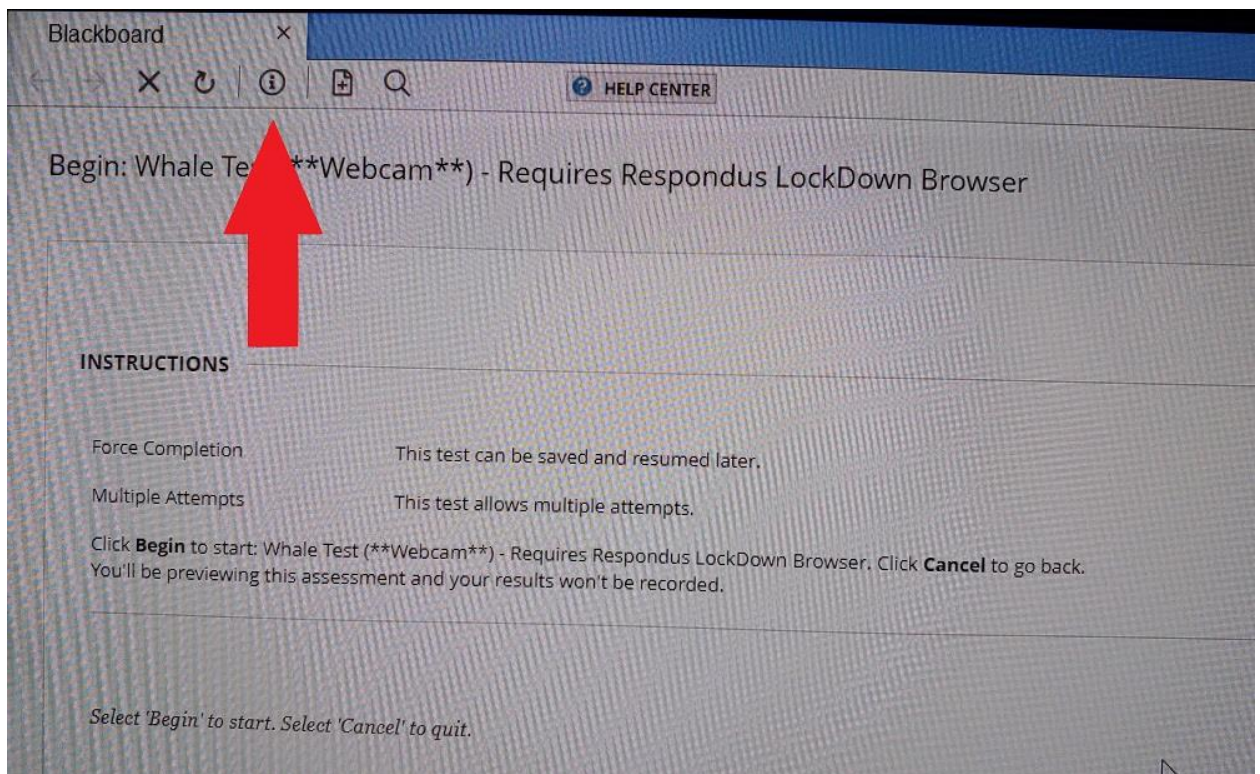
Blackboard ×

HELP CENTER

Begin: Whale Te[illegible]**Webcam**) - Requires Respondus LockDown Browser

INSTRUCTIONS

Force Completion This test can be saved and resumed later.

Multiple Attempts This test allows multiple attempts.

Click **Begin** to start: Whale Test (**Webcam**) - Requires Respondus LockDown Browser. Click **Cancel** to go back. You'll be previewing this assessment and your results won't be recorded.

*Select 'Begin' to start. Select 'Cancel' to quit.*